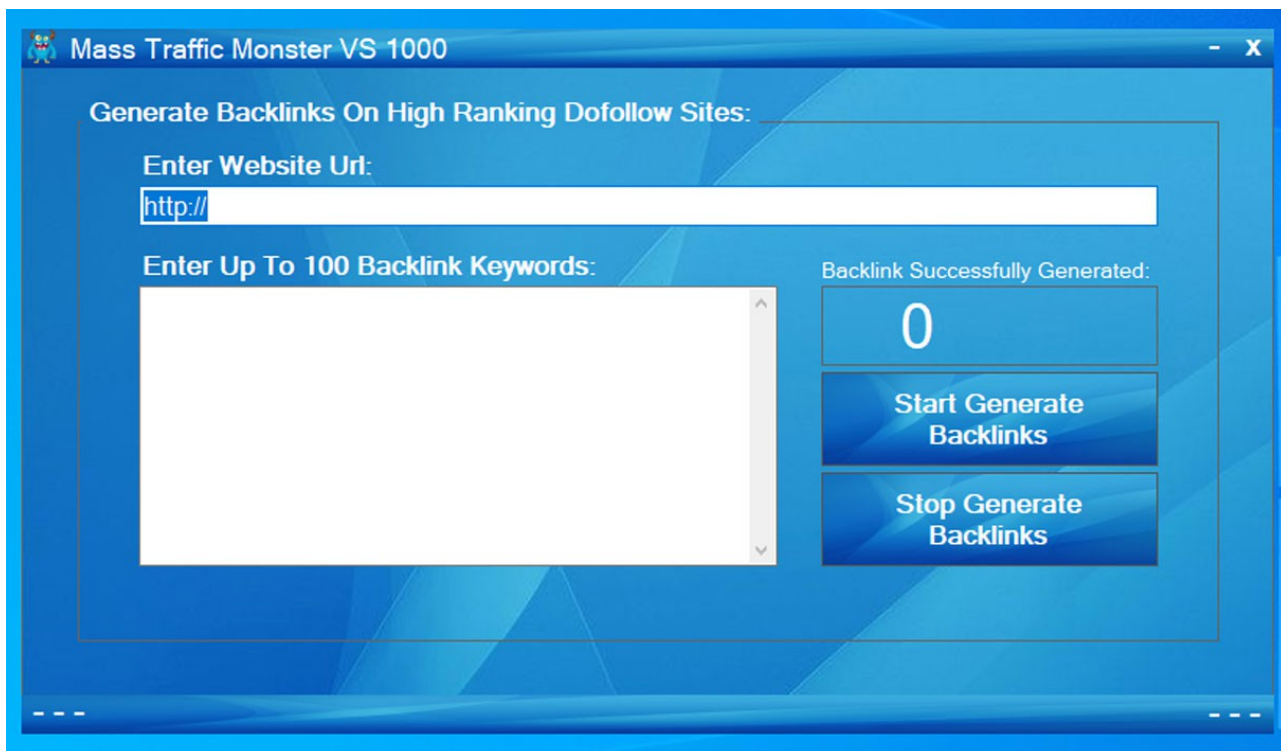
Mass Traffic Monster VS 1000

- X

Generate Backlinks On High Ranking Dofollow Sites:

Enter Website Url:

http://

Enter Up To 100 Backlink Keywords:

Backlink Successfully Generated:

0

Start Generate Backlinks

Stop Generate Backlinks

- - -

- - -